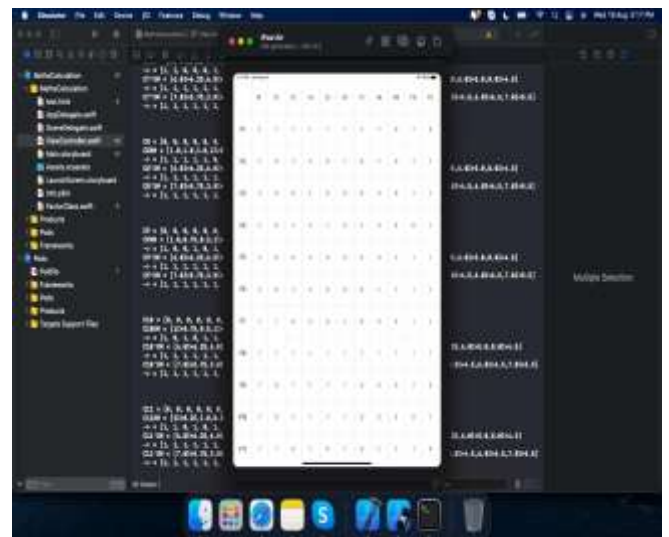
Simulator File Edit Device I/O Features Debug Window Help

MathsCalculation
MathsCalculation
AppDelegate.swift
SceneDelegate.swift
ViewController.swift
Main.storyboard
Assets.xcassets
LaunchScreen.storyboard
Info.plist
Products
Pods
Frameworks
Pods
Podfile
Frameworks
Pods
Products
Targets Support Files

iPhone

Multiple Selection

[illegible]